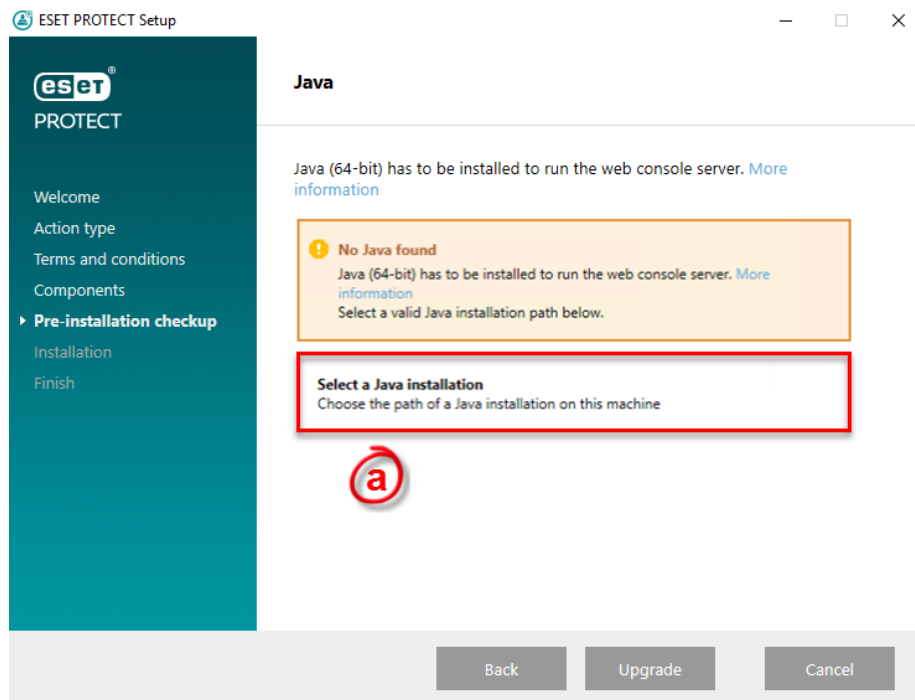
ESET PROTECT Setup

eset®
PROTECT

Welcome
Action type
Terms and conditions
Components
Pre-installation checkup
Installation
Finish

Java

Java (64-bit) has to be installed to run the web console server. More information

No Java found
Java (64-bit) has to be installed to run the web console server. More information
Select a valid Java installation path below.

Select a Java installation
Choose the path of a Java installation on this machine

a

Back
Upgrade
Cancel